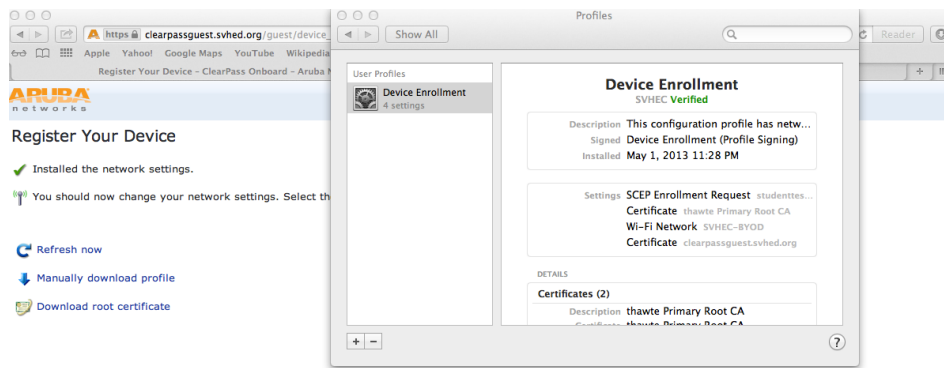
https clearpassguest.svhed.org/guest/device_

Apple Yahoo! Google Maps YouTube Wikipedia

Register Your Device – ClearPass Onboard – Aruba N

Reader

ARUBA networks

Register Your Device

Installed the network settings.

You should now change your network settings. Select th

Refresh now

Manually download profile

Download root certificate

Profiles

Show All

User Profiles

Device Enrollment
4 settings

Device Enrollment
SVHEC Verified

Description This configuration profile has netw...
Signed Device Enrollment (Profile Signing)
Installed May 1, 2013 11:28 PM

Settings SCEP Enrollment Request studenttes...
Certificate thawte Primary Root CA
Wi-Fi Network SVHEC-BYOD
Certificate clearpassguest.svhed.org

DETAILS

Certificates (2)
Description thawte Primary Root CA
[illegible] thawte Primary Root CA

+ –

?